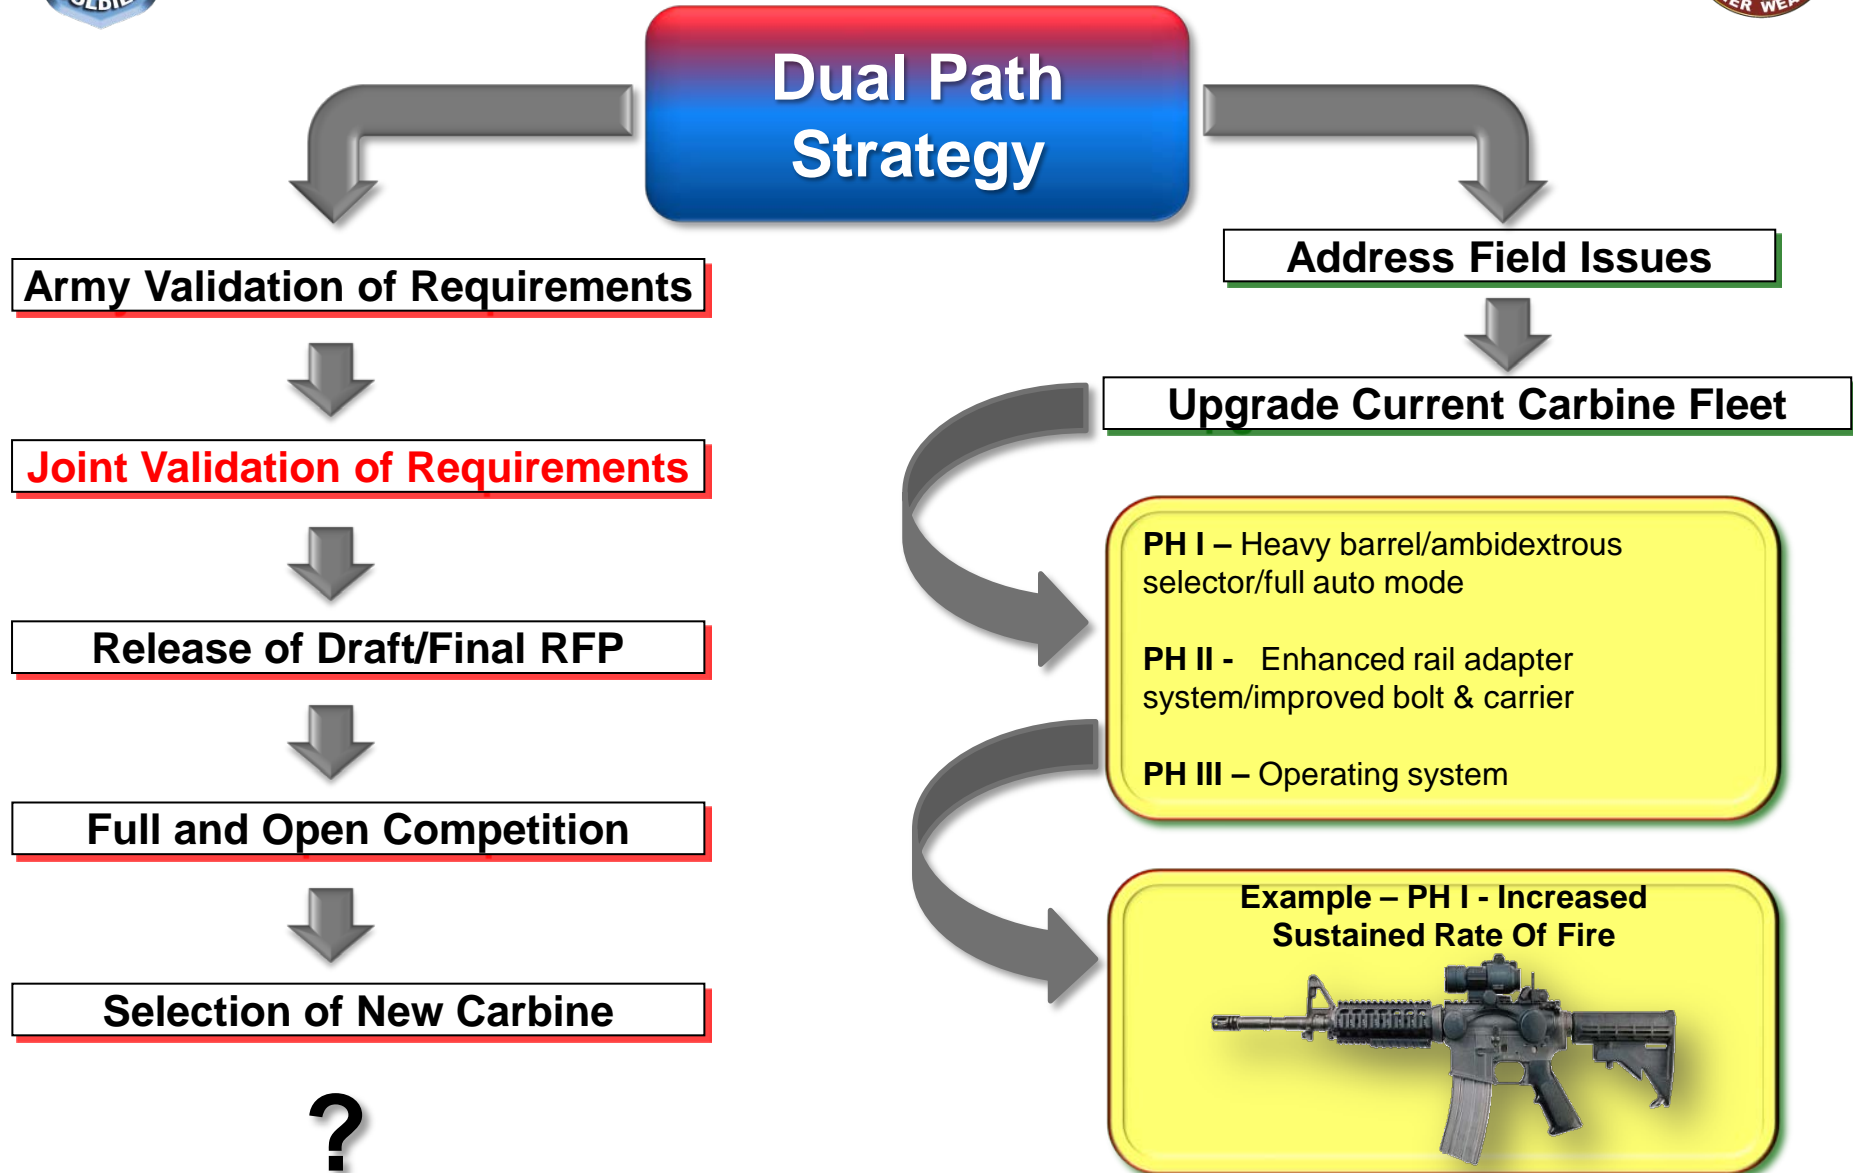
Dual Path Strategy

Army Validation of Requirements

Joint Validation of Requirements

Release of Draft/Final RFP

Full and Open Competition

Selection of New Carbine

?

Address Field Issues

Upgrade Current Carbine Fleet

PH I – Heavy barrel/ambidextrous selector/full auto mode

PH II - Enhanced rail adapter system/improved bolt & carrier

PH III – Operating system

Example – PH I - Increased Sustained Rate Of Fire